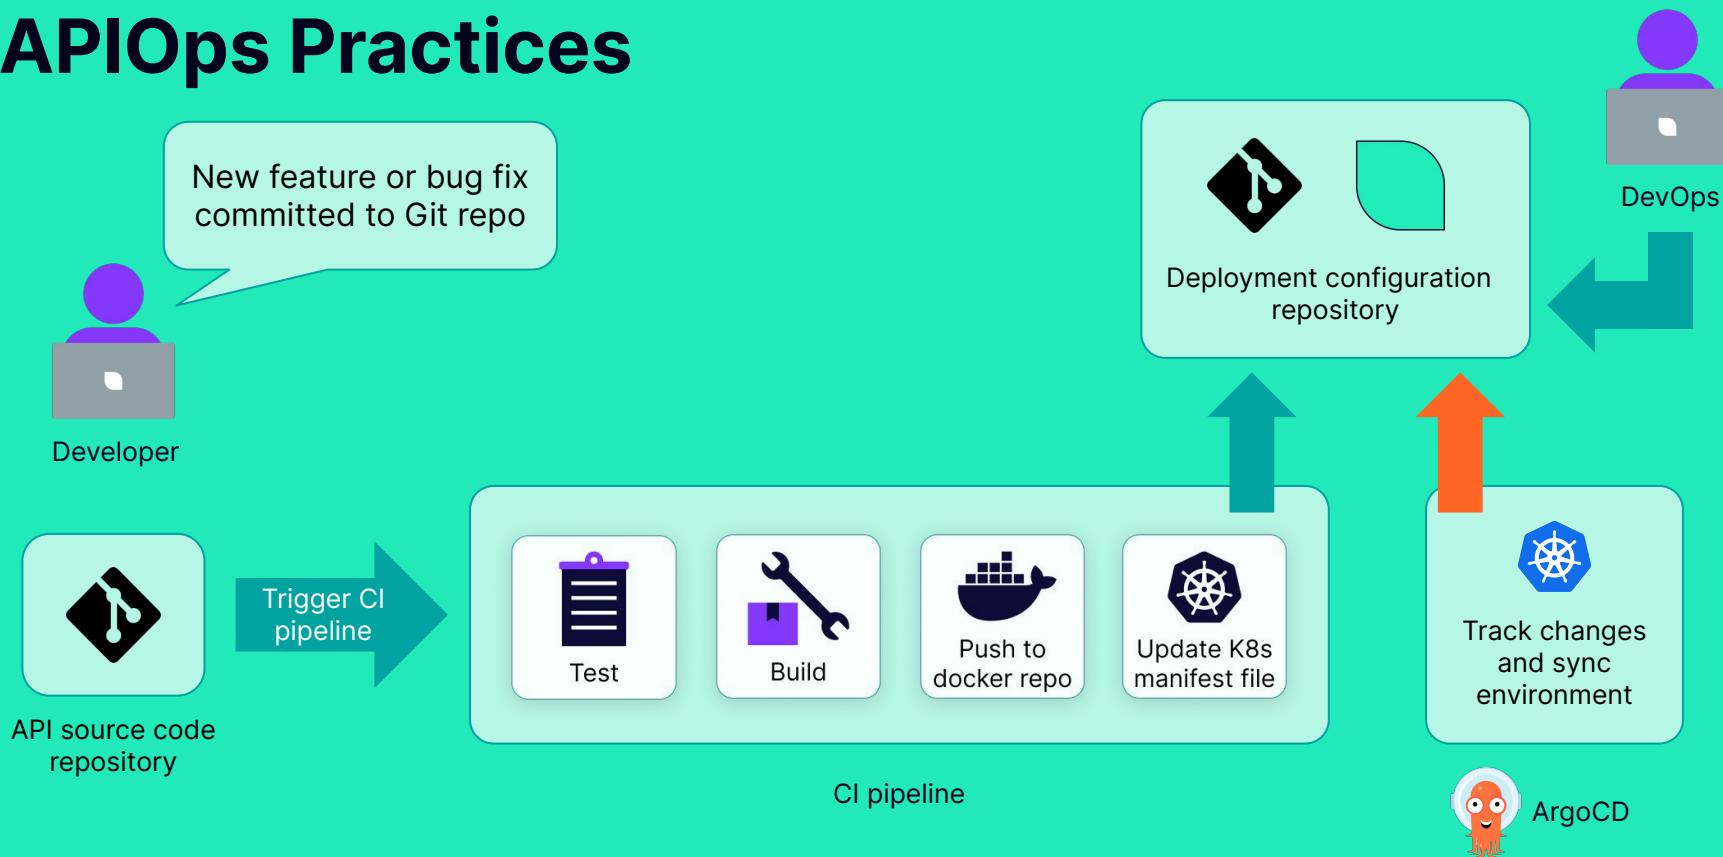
APIOps Practices

New feature or bug fix committed to Git repo

Developer

Deployment configuration repository

DevOps

API source code repository

Trigger CI pipeline

Test

Build

Push to docker repo

Update K8s manifest file

CI pipeline

Track changes and sync environment

ArgoCD